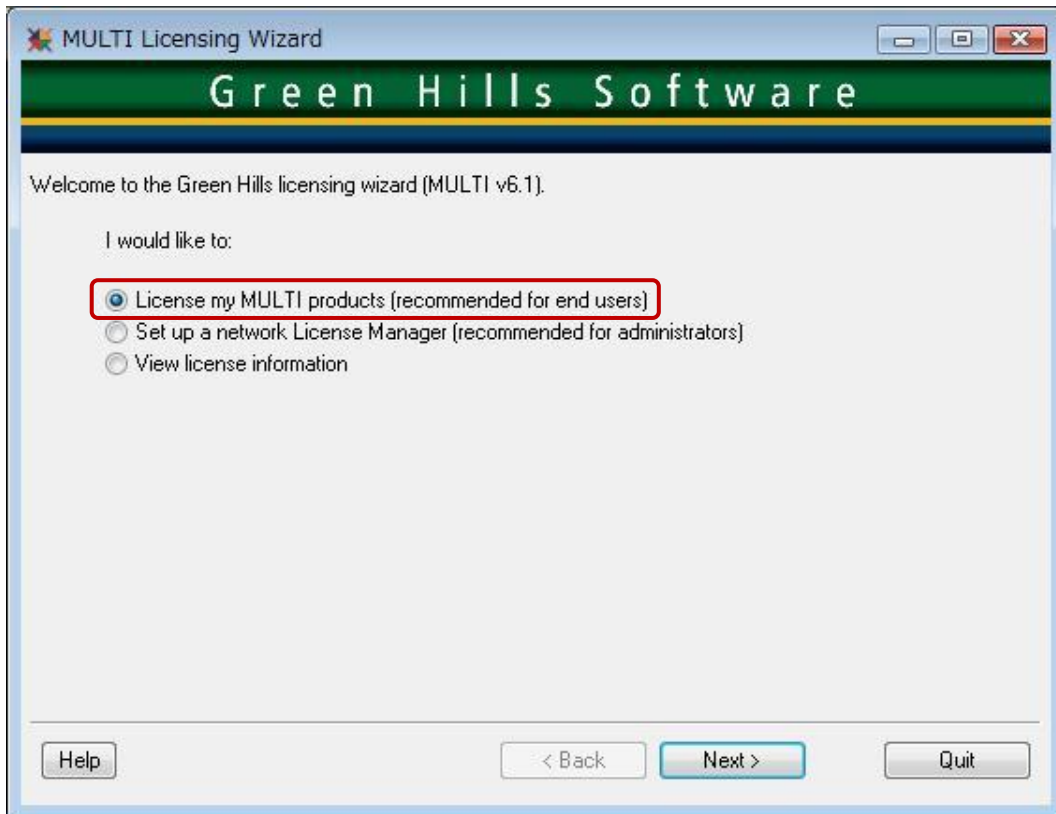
MULTI Licensing Wizard

Green Hills Software

Welcome to the Green Hills licensing wizard (MULTI v6.1).

I would like to:

License my MULTI products (recommended for end users)
Set up a network License Manager (recommended for administrators)
View license information

Help

< Back

Next >

Quit